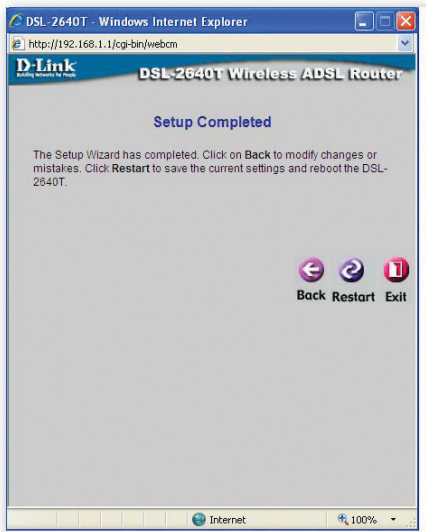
DSL-2640T - Windows Internet Explorer

http://192.168.1.1/cgi-bin/webcm

D-Link
Building Networks for People

DSL-2640T Wireless ADSL Router

Setup Completed

The Setup Wizard has completed. Click on **Back** to modify changes or mistakes. Click **Restart** to save the current settings and reboot the DSL-2640T.

Back Restart Exit

Internet

100%